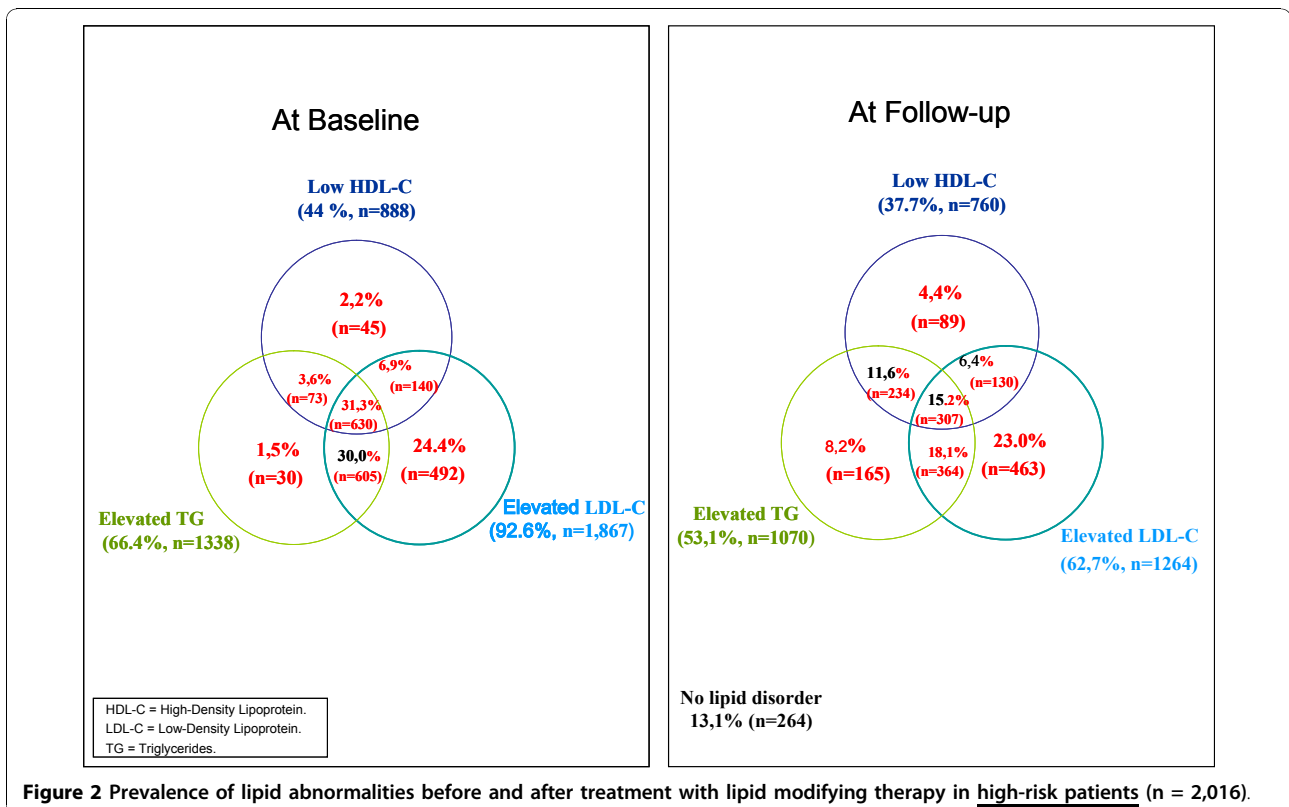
At Baseline

Low HDL-C
(44 %, n=888)

2,2%
(n=45)

3,6%
(n=73)

6,9%
(n=140)

31,3%
(n=630)

1,5%
(n=30)

30,0%
(n=605)

24.4%
(n=492)

Elevated TG
(66.4%, n=1338)

Elevated LDL-C
(92.6%, n=1,867)

HDL-C = High-Density Lipoprotein.
LDL-C = Low-Density Lipoprotein.
TG = Triglycerides.

At Follow-up

Low HDL-C
(37.7%, n=760)

4,4%
(n=89)

11,6%
(n=234)

6,4%
(n=130)

15.2%
(n=307)

8,2%
(n=165)

18,1%
(n=364)

23.0%
(n=463)

Elevated TG
(53,1%, n=1070)

Elevated LDL-C
(62,7%, n=1264)

No lipid disorder
13,1% (n=264)

Figure 2 Prevalence of lipid abnormalities before and after treatment with lipid modifying therapy in high-risk patients (n = 2,016).